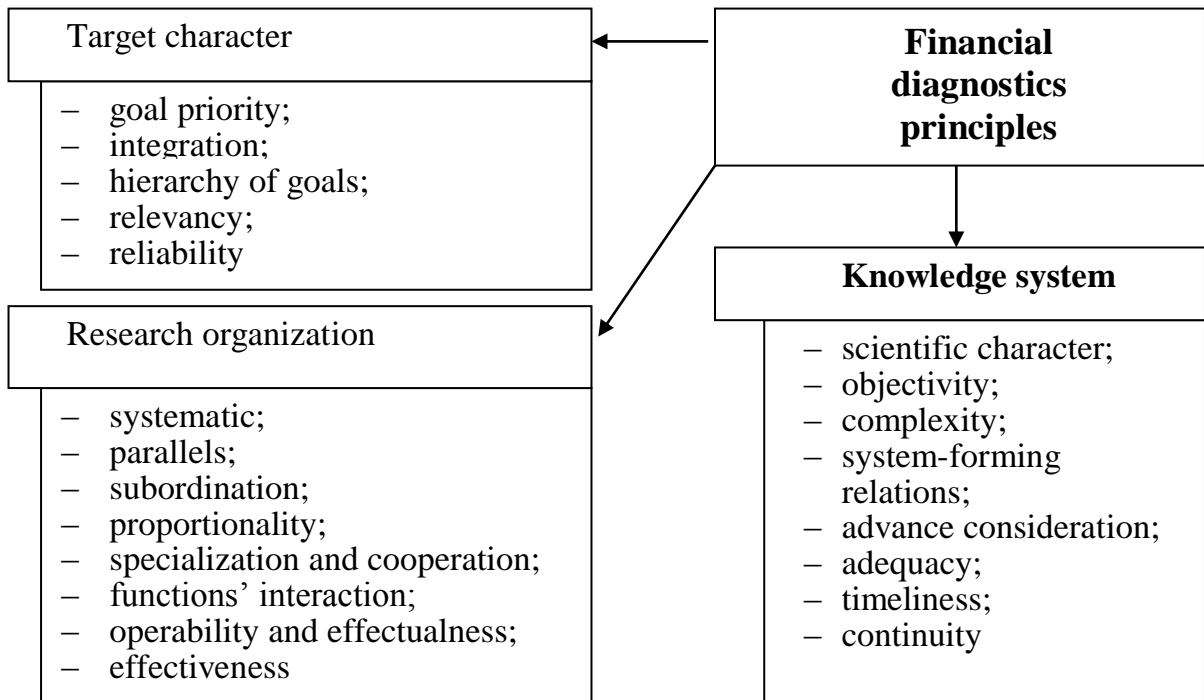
Financial diagnostics principles

Target character

– goal priority;
– integration;
– hierarchy of goals;
– relevancy;
– reliability

Research organization

– systematic;
– parallels;
– subordination;
– proportionality;
– specialization and cooperation;
– functions' interaction;
– operability and effectualness;
– effectiveness

Knowledge system

– scientific character;
– objectivity;
– complexity;
– system-forming relations;
– advance consideration;
– adequacy;
– timeliness;
– continuity